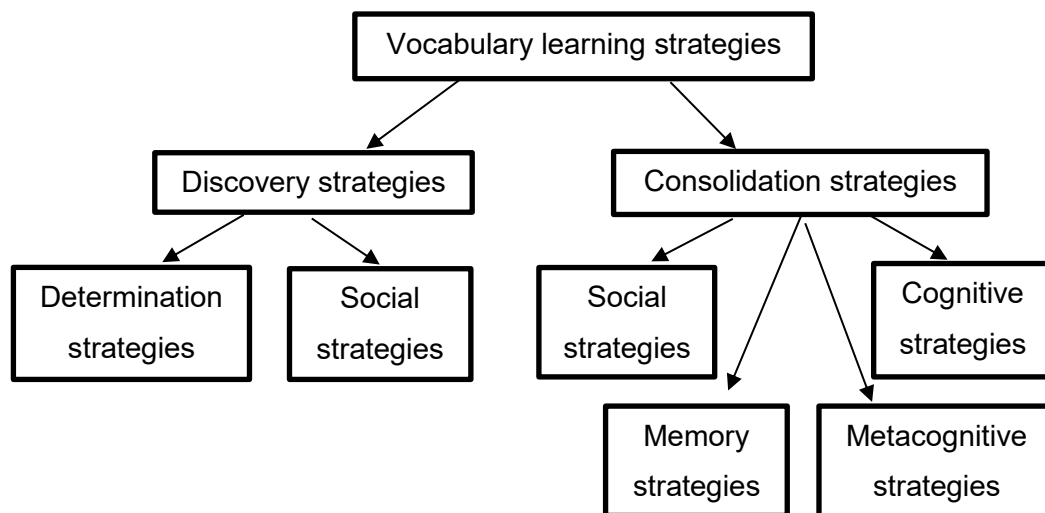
Vocabulary learning strategies

Discovery strategies

Consolidation strategies

Determination strategies

Social strategies

Social strategies

Cognitive strategies

Memory strategies

Metacognitive strategies